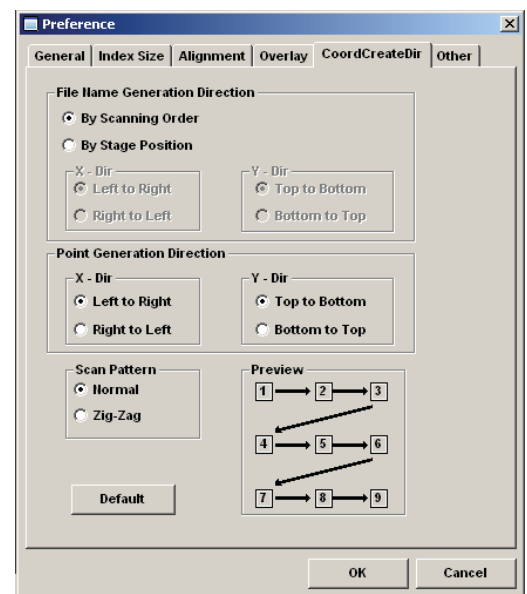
Preference

General | Index Size | Alignment | Overlay | CoordCreateDir | Other

File Name Generation Direction
By Scanning Order
By Stage Position
X - Dir
Left to Right
Right to Left
Y - Dir
Top to Bottom
Bottom to Top

Point Generation Direction
X - Dir
Left to Right
Right to Left
Y - Dir
Top to Bottom
Bottom to Top

Scan Pattern
Normal
Zig-Zag

Preview
1 2 3
4 5 6
7 8 9

Default

OK
Cancel